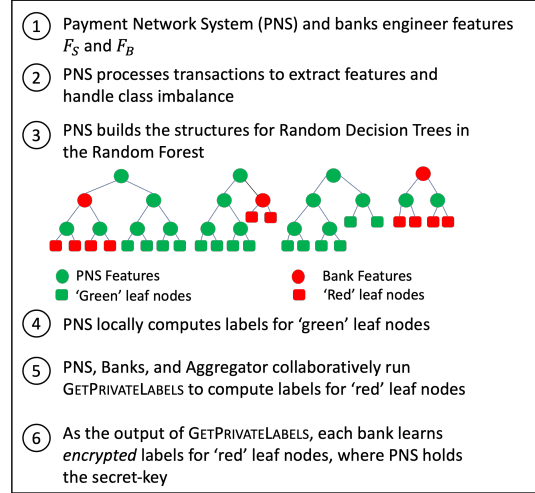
1 Payment Network System (PNS) and banks engineer features $F_S$ and $F_B$

2 PNS processes transactions to extract features and handle class imbalance

3 PNS builds the structures for Random Decision Trees in the Random Forest

PNS Features
'Green' leaf nodes
Bank Features
'Red' leaf nodes

4 PNS locally computes labels for 'green' leaf nodes

5 PNS, Banks, and Aggregator collaboratively run GetPrivateLabels to compute labels for 'red' leaf nodes

6 As the output of GetPrivateLabels, each bank learns *encrypted* labels for 'red' leaf nodes, where PNS holds the secret-key